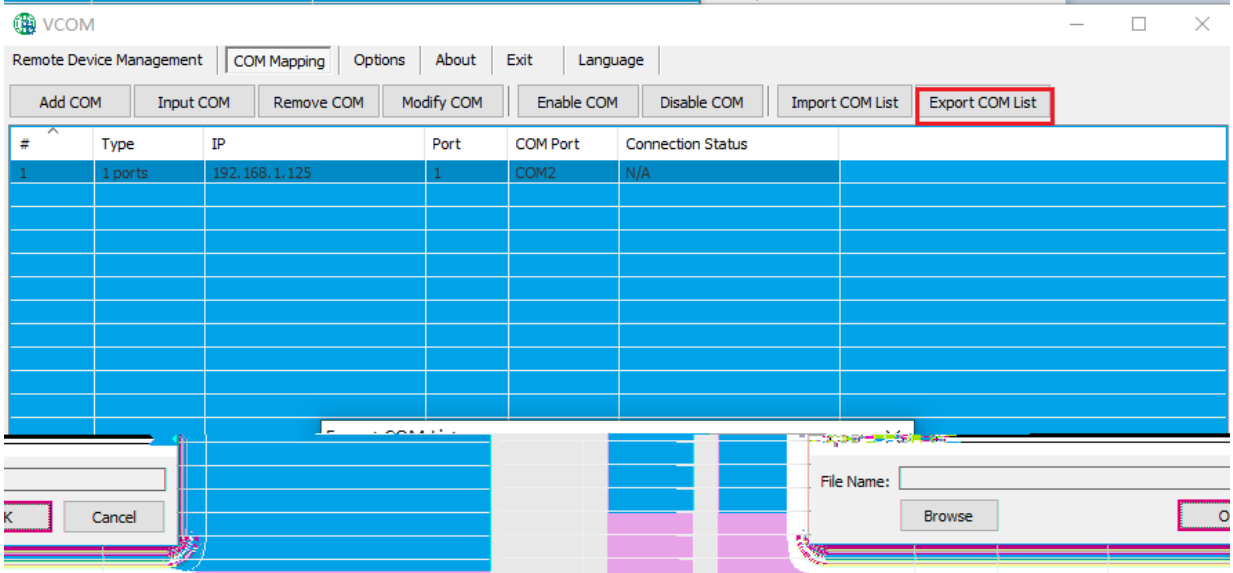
VCOM

Remote Device Management | COM Mapping | Options | About | Exit | Language

Add COM | Input COM | Remove COM | Modify COM | Enable COM | Disable COM | Import COM List | Export COM List

| # | Type | IP | Port | COM Port | Connection Status |
|---|---|---|---|---|---|
| 1 | 1 ports | 192.168.1.125 | 1 | COM2 | N/A |

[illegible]

K Cancel

File Name:

Browse

O